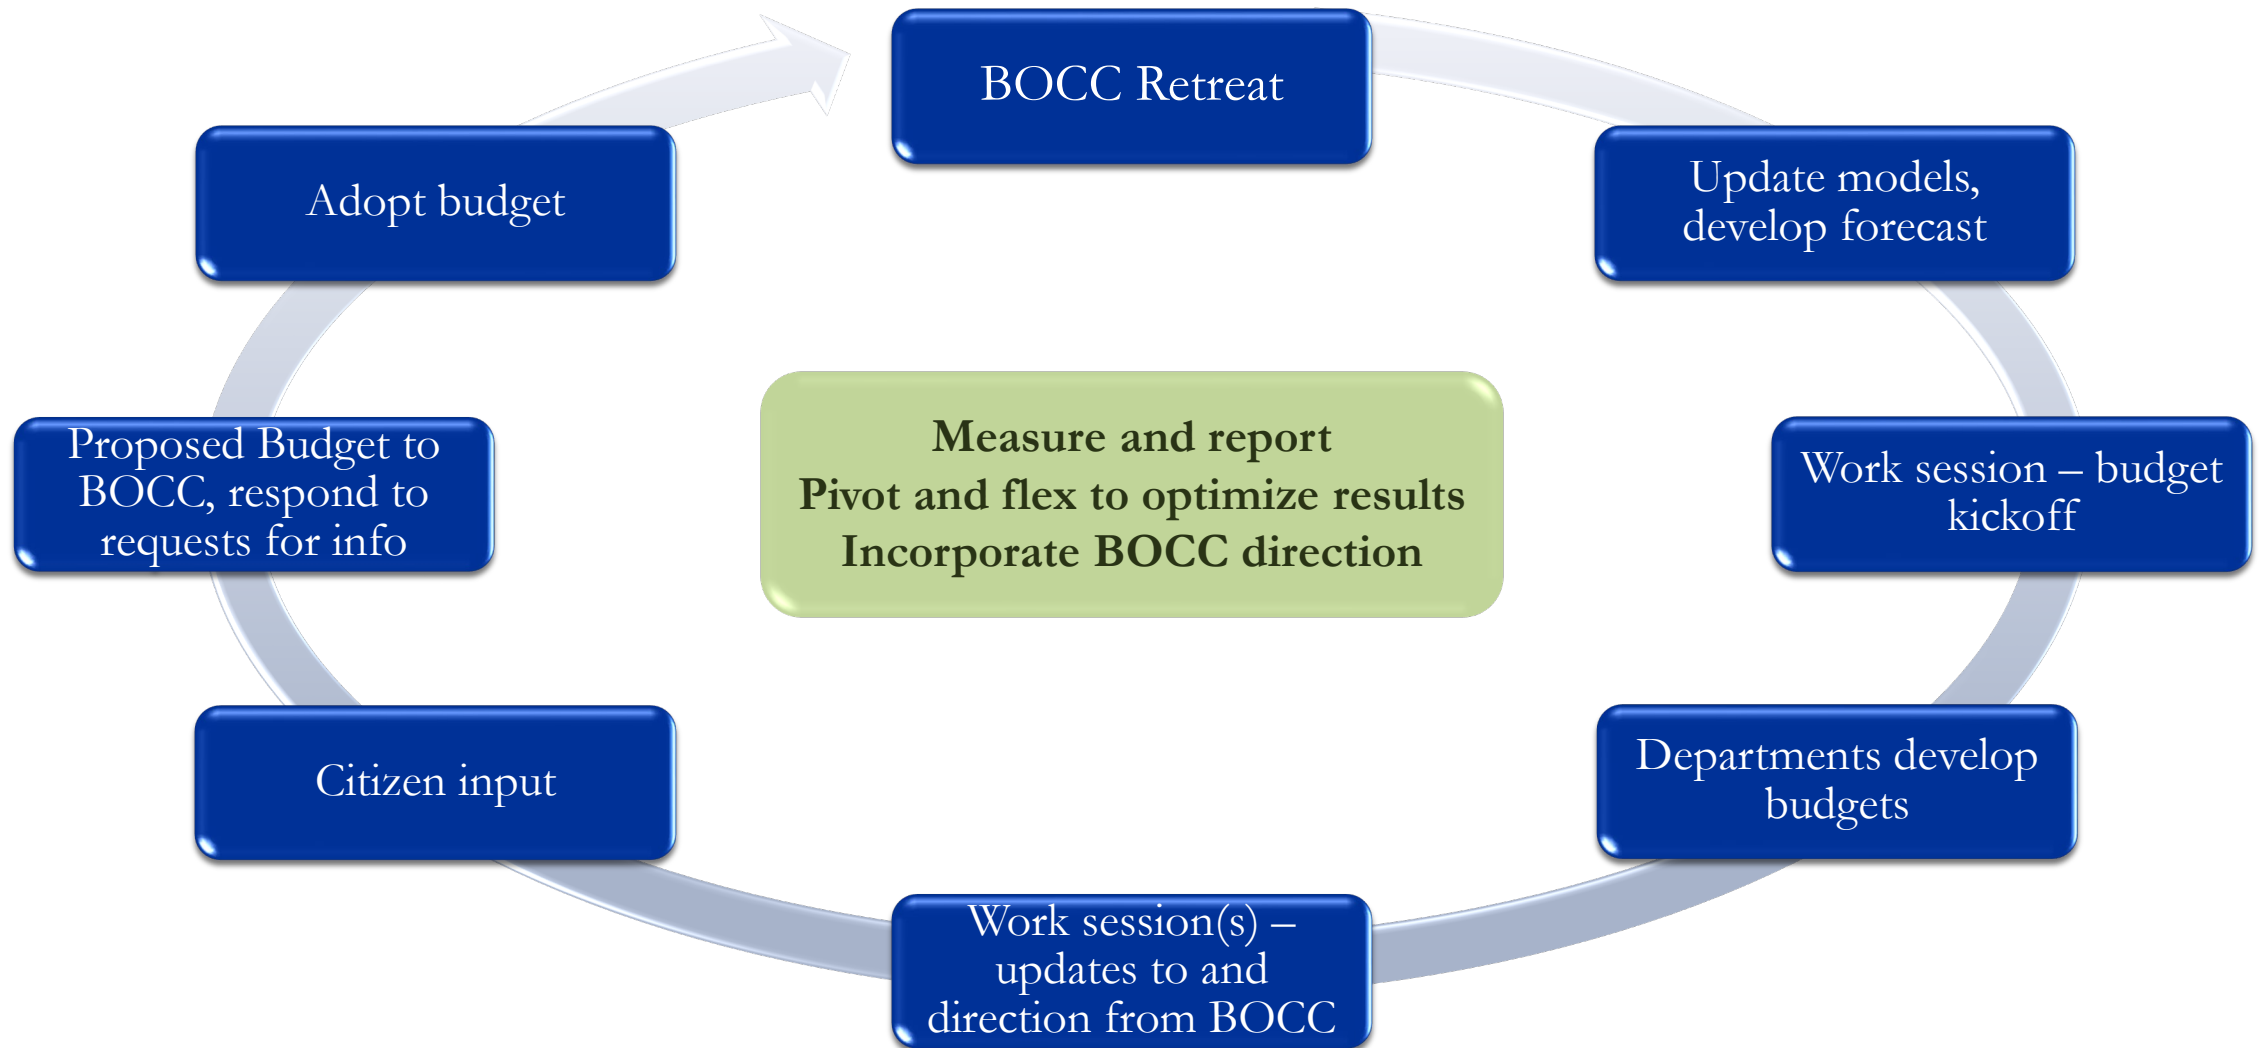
BOCC Retreat

Update models, develop forecast

Work session – budget kickoff

Departments develop budgets

Work session(s) – updates to and direction from BOCC

Citizen input

Proposed Budget to BOCC, respond to requests for info

Adopt budget

Measure and report
Pivot and flex to optimize results
Incorporate BOCC direction